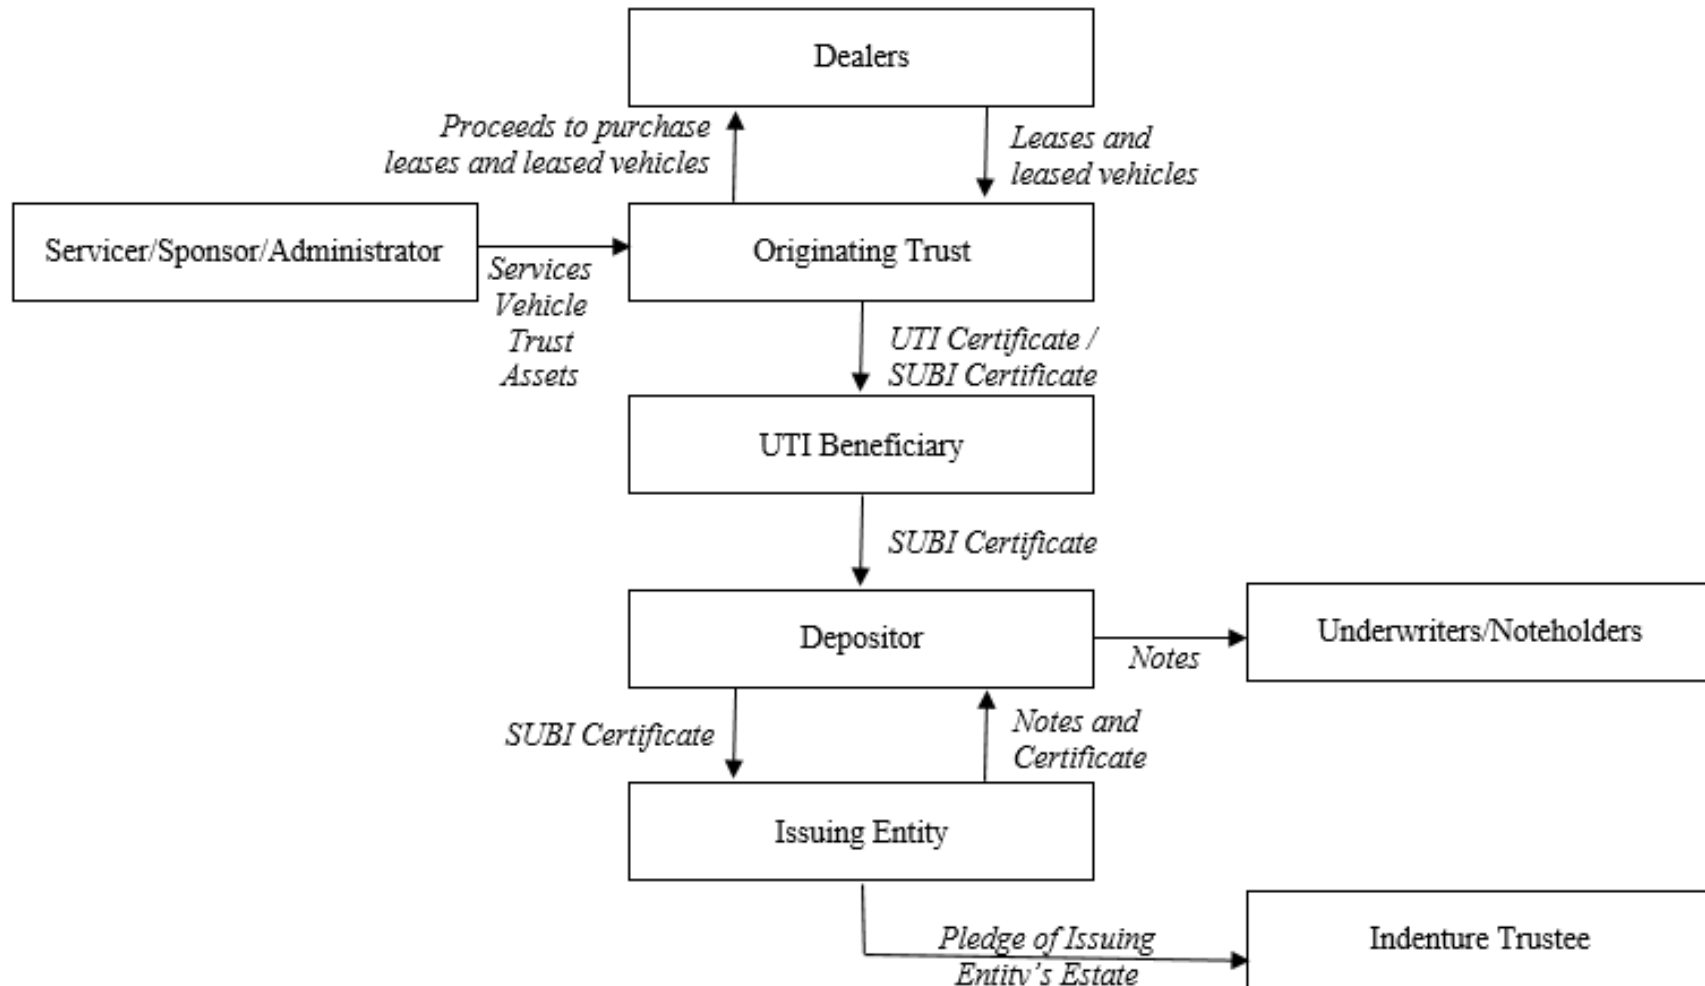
Dealers

Proceeds to purchase leases and leased vehicles

Leases and leased vehicles

Servicer/Sponsor/Administrator

Services Vehicle Trust Assets

Originating Trust

UTI Certificate / SUBI Certificate

UTI Beneficiary

SUBI Certificate

Depositor

Notes

Underwriters/Noteholders

SUBI Certificate

Notes and Certificate

Issuing Entity

Pledge of Issuing Entity's Estate

Indenture Trustee